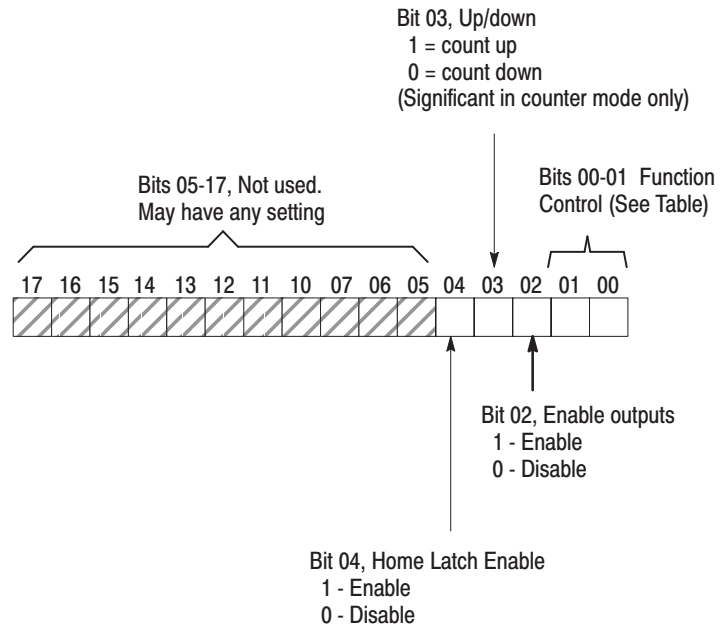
Bit 03, Up/down
1 = count up
0 = count down
(Significant in counter mode only)

Bits 05-17, Not used.
May have any setting

Bits 00-01 Function Control (See Table)

17 16 15 14 13 12 11 10 07 06 05 04 03 02 01 00

Bit 02, Enable outputs
1 - Enable
0 - Disable

Bit 04, Home Latch Enable
1 - Enable
0 - Disable